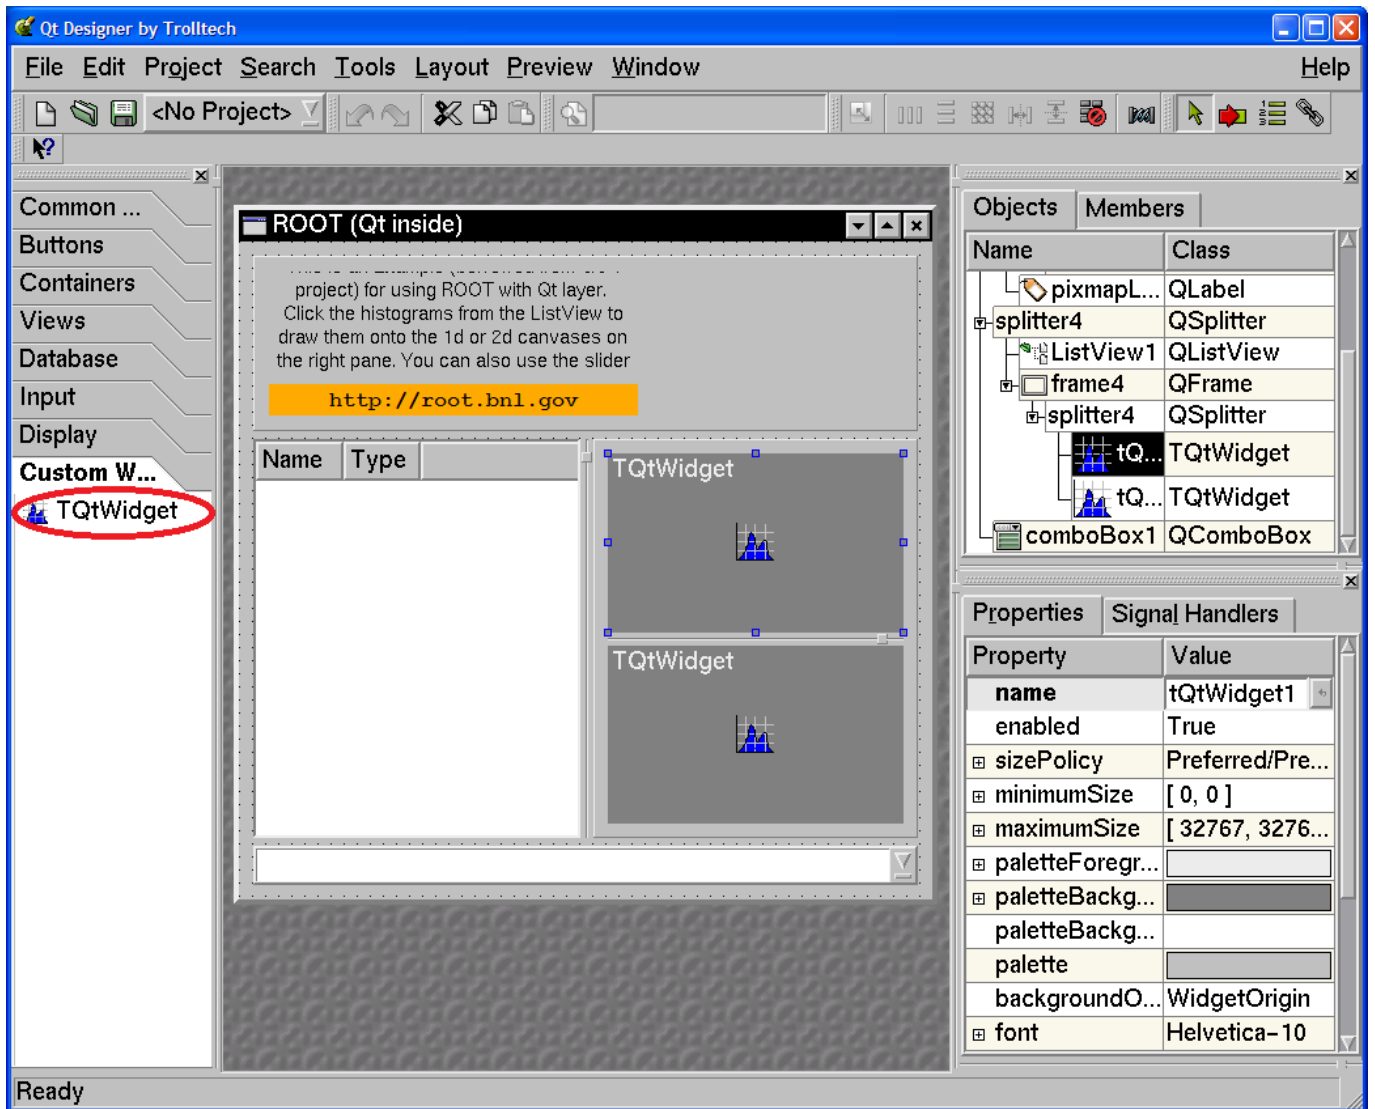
Qt Designer by Trolltech

File Edit Project Search Tools Layout Preview Window Help

<No Project>

Common ...
Buttons
Containers
Views
Database
Input
Display
Custom W...
TQtWidget

ROOT (Qt inside)

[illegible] project) for using ROOT with Qt layer. Click the histograms from the ListView to draw them onto the 1d or 2d canvases on the right pane. You can also use the slider

http://root.bnl.gov

| Name | Type |
|---|---|

TQtWidget

TQtWidget

Objects Members

| Name | Class |
|---|---|
| pixmapL... | QLabel |
| splitter4 | QSplitter |
| ListView1 | QListView |
| frame4 | QFrame |
| splitter4 | QSplitter |
| tQ... | TQtWidget |
| tQ... | TQtWidget |
| comboBox1 | QComboBox |

Properties Signal Handlers

| Property | Value |
|---|---|
| name | tQtWidget1 |
| enabled | True |
| sizePolicy | Preferred/Pre... |
| minimumSize | [ 0, 0 ] |
| maximumSize | [ 32767, 3276... |
| paletteForegr... | |
| paletteBackg... | |
| paletteBackg... | |
| palette | |
| backgroundO... | WidgetOrigin |
| font | Helvetica-10 |

Ready